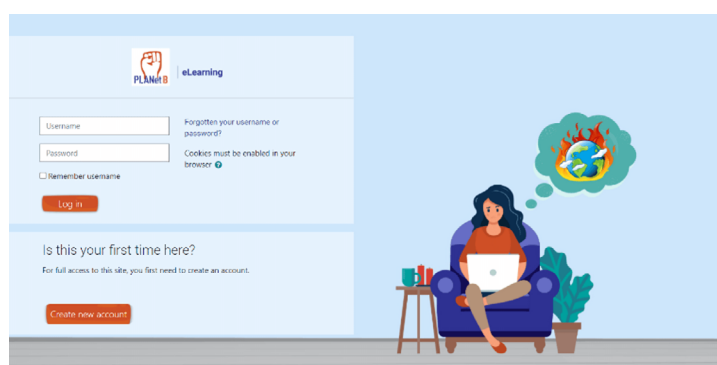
PLANet B | eLearning

Username

Password

Remember username

Log in

Forgotten your username or password?

Cookies must be enabled in your browser

Is this your first time here?

For full access to this site, you first need to create an account.

Create new account